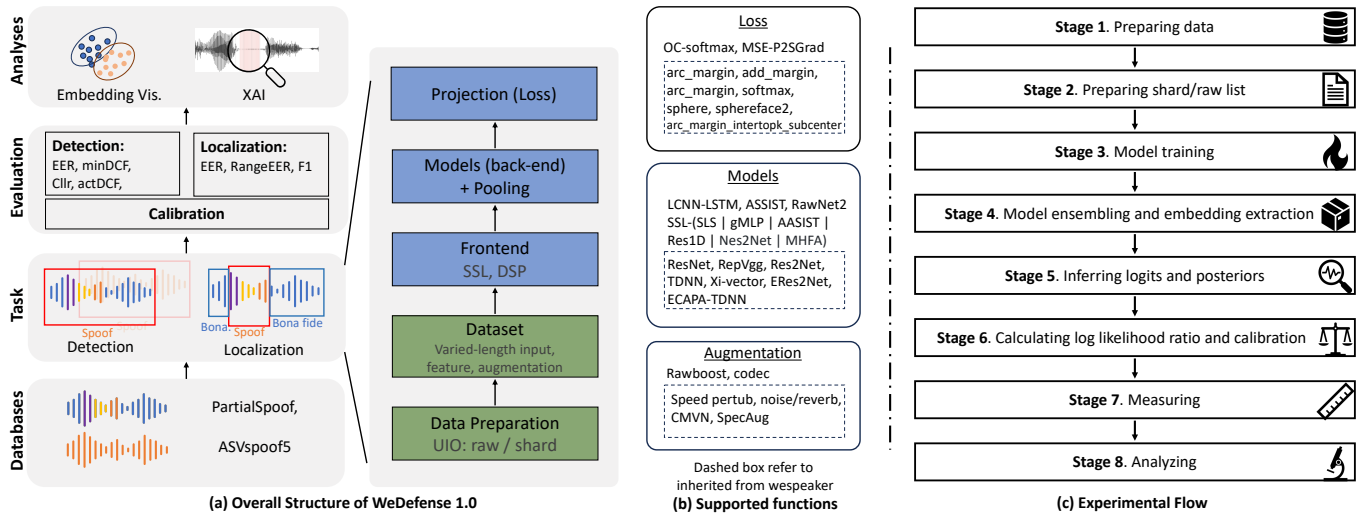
Analyses

Embedding Vis.

XAI

Evaluation

Detection:
EER, minDCF, Cllr, actDCF,

Localization:
EER, RangeEER, F1

Calibration

Task

Spoof

Detection

Bona Spoof Bona fide

Localization

Databases

PartialSpoof,

ASVspoof5

Projection (Loss)

Models (back-end) + Pooling

Frontend
SSL, DSP

Dataset
Varied-length input, feature, augmentation

Data Preparation
UIO: raw / shard

(a) Overall Structure of WeDefense 1.0

Loss

OC-softmax, MSE-P2SGrad

arc_margin, add_margin, arc_margin, softmax, sphere, sphereface2, arc_margin_intertopk_subcenter

Models

LCNN-LSTM, ASSIST, RawNet2
SSL-(SLS | gMLP | AASIST | Res1D | Nes2Net | MHFA)

ResNet, RepVgg, Res2Net, TDNN, Xi-vector, ERes2Net, ECAPA-TDNN

Augmentation

Rawboost, codec

Speed pertub, noise/reverb, CMVN, SpecAug

Dashed box refer to inherited from wespeaker

(b) Supported functions

Stage 1. Preparing data

Stage 2. Preparing shard/raw list

Stage 3. Model training

Stage 4. Model ensembling and embedding extraction

Stage 5. Inferring logits and posteriors

Stage 6. Calculating log likelihood ratio and calibration

Stage 7. Measuring

Stage 8. Analyzing

(c) Experimental Flow